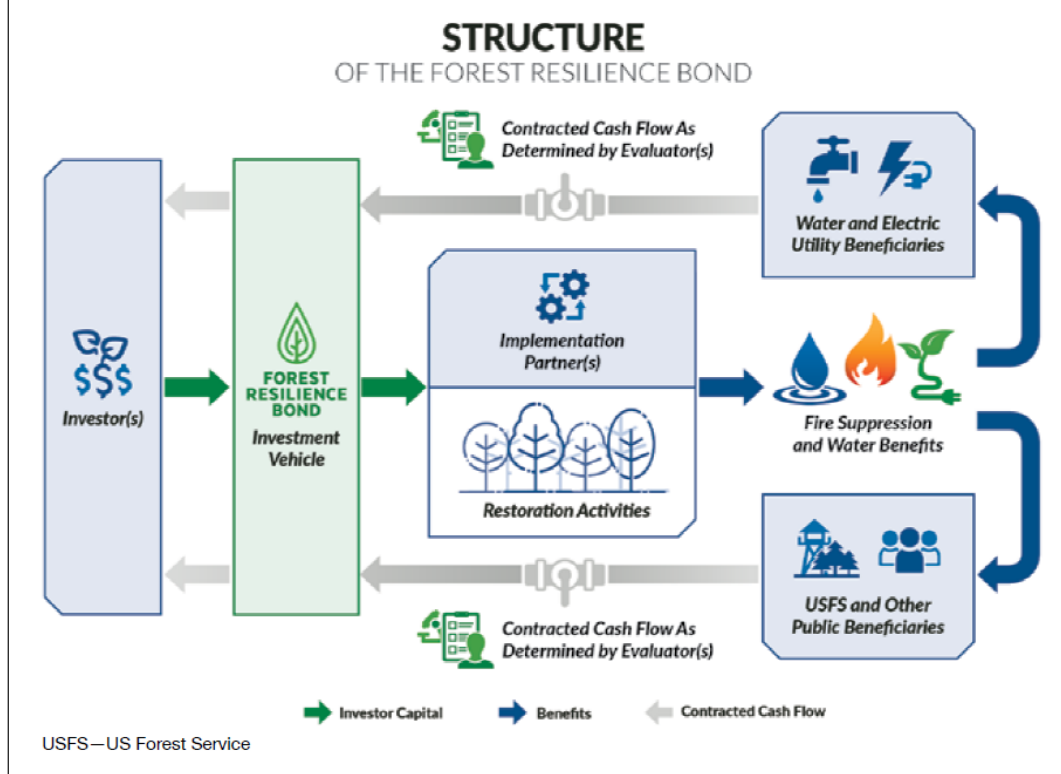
STRUCTURE
OF THE FOREST RESILIENCE BOND

Contracted Cash Flow As Determined by Evaluator(s)

Water and Electric Utility Beneficiaries

$$$
Investor(s)

FOREST RESILIENCE BOND
Investment Vehicle

Implementation Partner(s)

Restoration Activities

Fire Suppression and Water Benefits

USFS and Other Public Beneficiaries

Contracted Cash Flow As Determined by Evaluator(s)

Investor Capital
Benefits
Contracted Cash Flow

USFS—US Forest Service